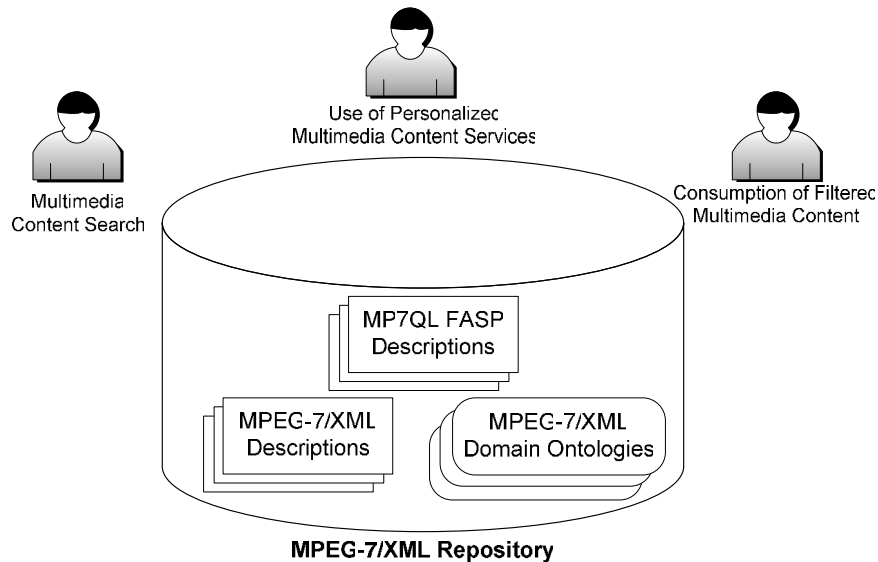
Use of Personalizec Multimedia Content Services

Multimedia Content Search

Consumption of Filterec Multimedia Content

MP7QL FASP Descriptions

MPEG-7/XML Descriptions

MPEG-7/XML Domain Ontologies

MPEG-7/XML Repository